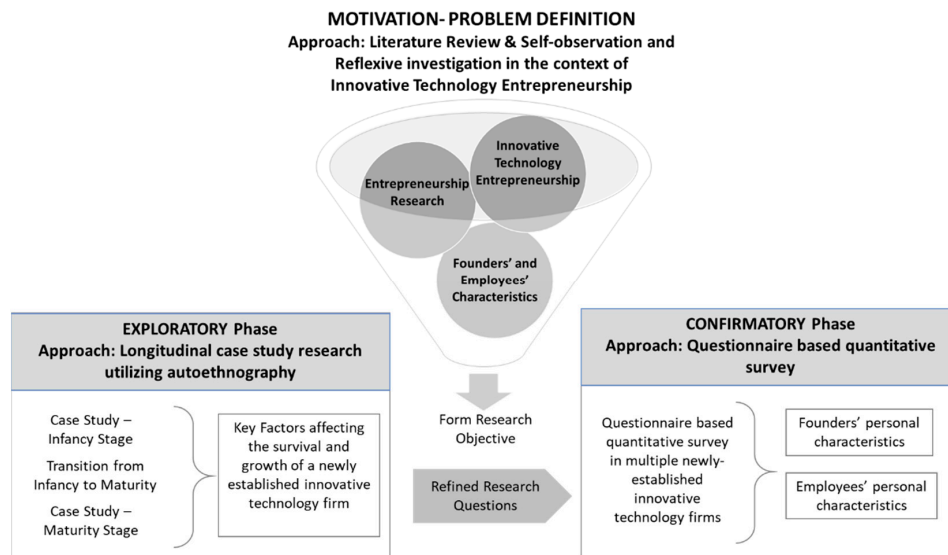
MOTIVATION- PROBLEM DEFINITION
Approach: Literature Review & Self-observation and Reflexive investigation in the context of Innovative Technology Entrepreneurship

Entrepreneurship Research

Innovative Technology Entrepreneurship

Founders' and Employees' Characteristics

EXPLORATORY Phase
Approach: Longitudinal case study research utilizing autoethnography

Case Study – Infancy Stage

Transition from Infancy to Maturity

Case Study – Maturity Stage

Key Factors affecting the survival and growth of a newly established innovative technology firm

Form Research Objective

Refined Research Questions

CONFIRMATORY Phase
Approach: Questionnaire based quantitative survey

Questionnaire based quantitative survey in multiple newly-established innovative technology firms

Founders' personal characteristics

Employees' personal characteristics